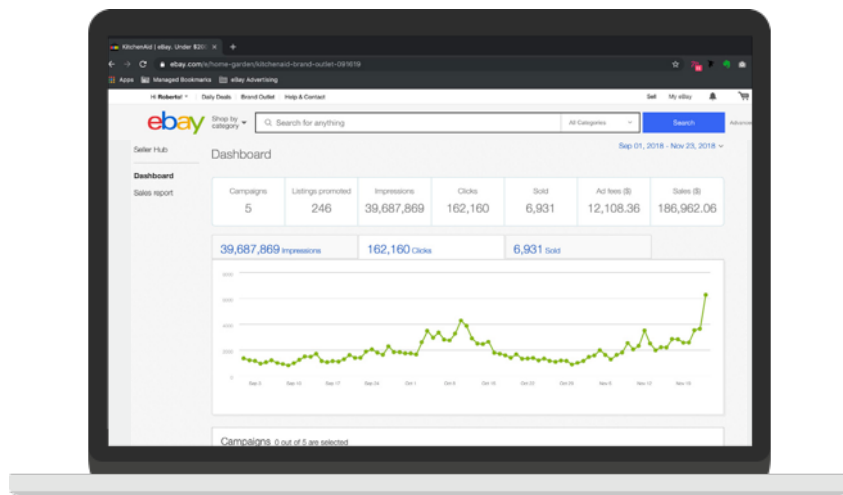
KitchenAid | eBay. Under $20 ×  +

ebay.com/e/home-garden/kitchenaid-brand-outlet-091619

Apps  Managed Bookmarks  eBay Advertising

Hi Roberto!  Daily Deals  Brand Outlet  Help & Contact  Sell  My eBay

ebay  Shop by category  Search for anything  All Categories  Search  Advanced

Seller Hub

Dashboard

Sales report

Dashboard

Sep 01, 2018 - Nov 23, 2018

| Campaigns | Listings promoted | Impressions | Clicks | Sold | Ad fees ($) | Sales ($) |
|---|---|---|---|---|---|---|
| 5 | 246 | 39,687,869 | 162,160 | 6,931 | 12,108.36 | 186,962.06 |

39,687,869 Impressions  162,160 Clicks  6,931 Sold

8000
6000
4000
2000
0

Sep 3  Sep 10  Sep 17  Sep 24  Oct 1  Oct 8  Oct 15  Oct 22  Oct 29  Nov 5  Nov 12  Nov 19

Campaigns 0 out of 5 are selected